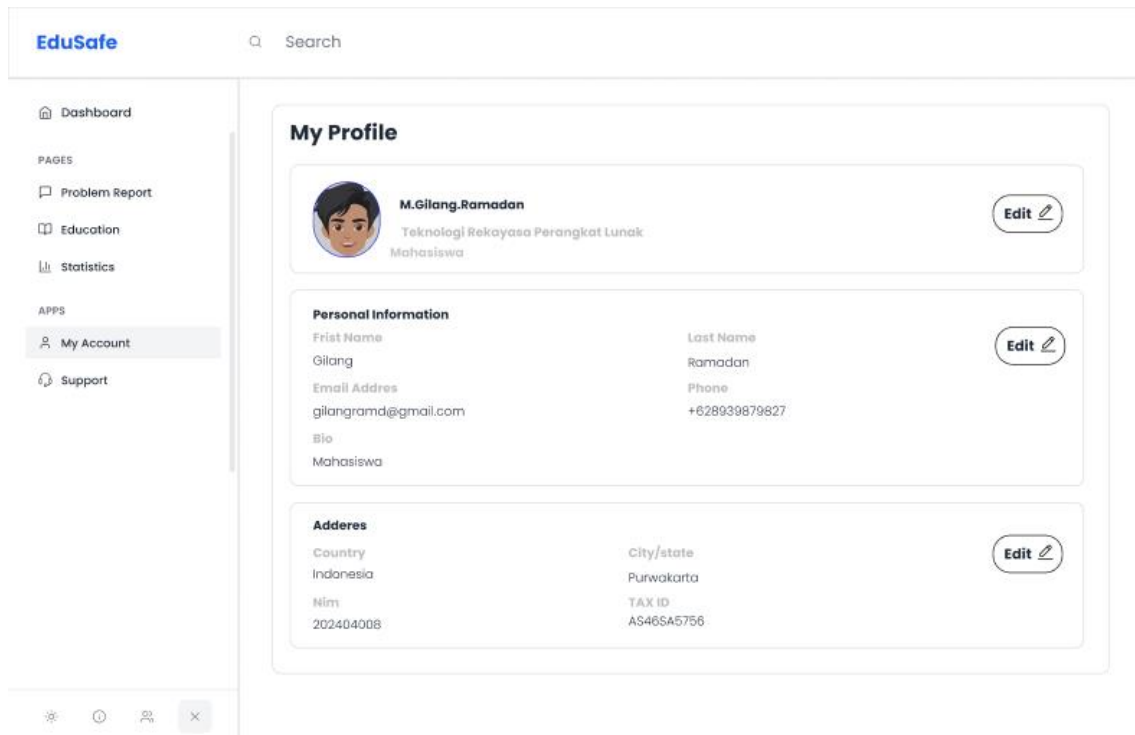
EduSafe

Search

Dashboard

PAGES

Problem Report

Education

Statistics

APPS

My Account

Support

My Profile

M.Gilang.Ramadan

Teknologi Rekayasa Perangkat Lunak

Mahasiswa

Edit

Personal Information

Frist Name

Gilang

Last Name

Ramadan

Email Addres

gilangramd@gmail.com

Phone

+628939879827

Bio

Mahasiswa

Edit

Adderes

Country

Indonesia

City/state

Purwakarta

Nim

202404008

TAX ID

AS46SA5756

Edit